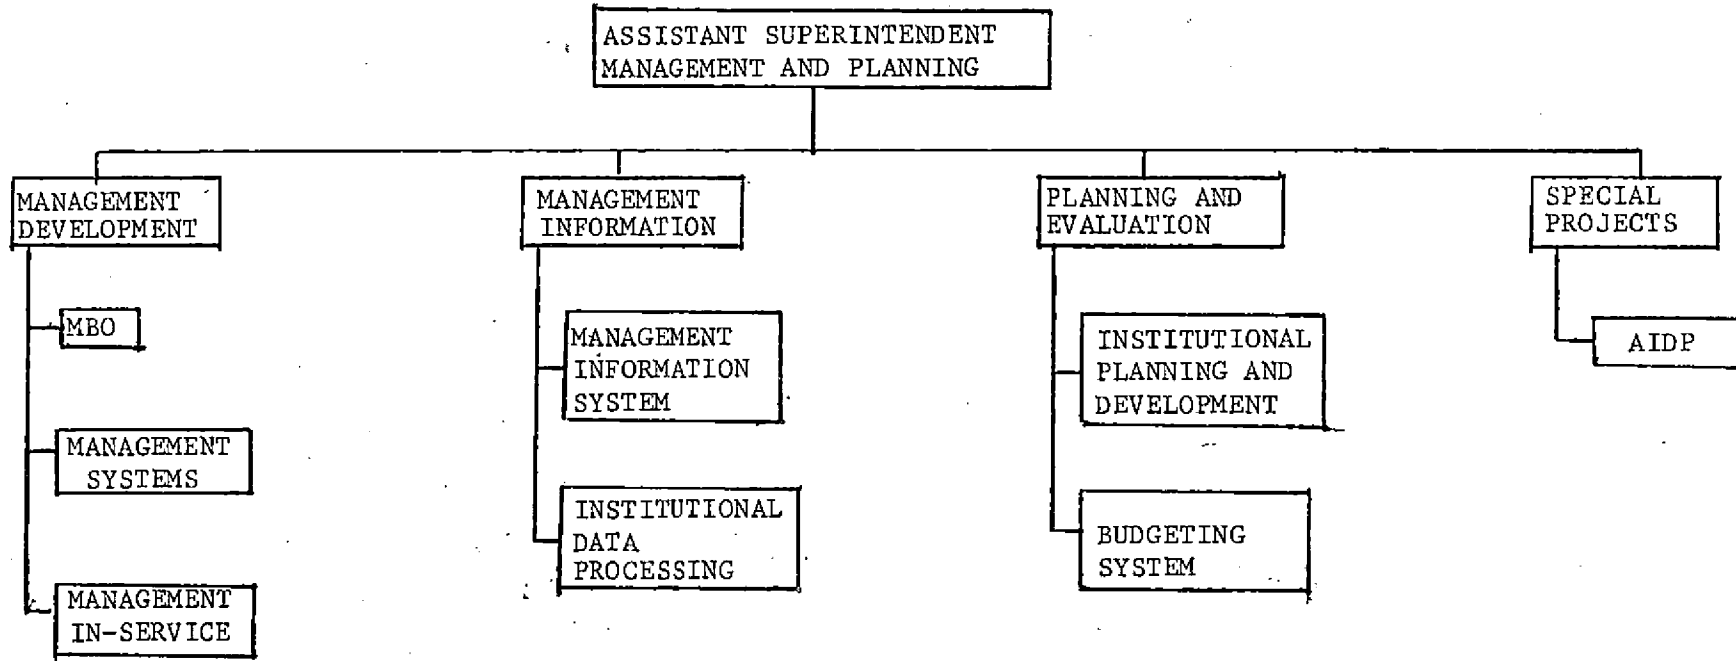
ASSISTANT SUPERINTENDENT MANAGEMENT AND PLANNING

MANAGEMENT DEVELOPMENT

MBO

MANAGEMENT SYSTEMS

MANAGEMENT IN-SERVICE

MANAGEMENT INFORMATION

MANAGEMENT INFORMATION SYSTEM

INSTITUTIONAL DATA PROCESSING

PLANNING AND EVALUATION

INSTITUTIONAL PLANNING AND DEVELOPMENT

BUDGETING SYSTEM

SPECIAL PROJECTS

AIDP